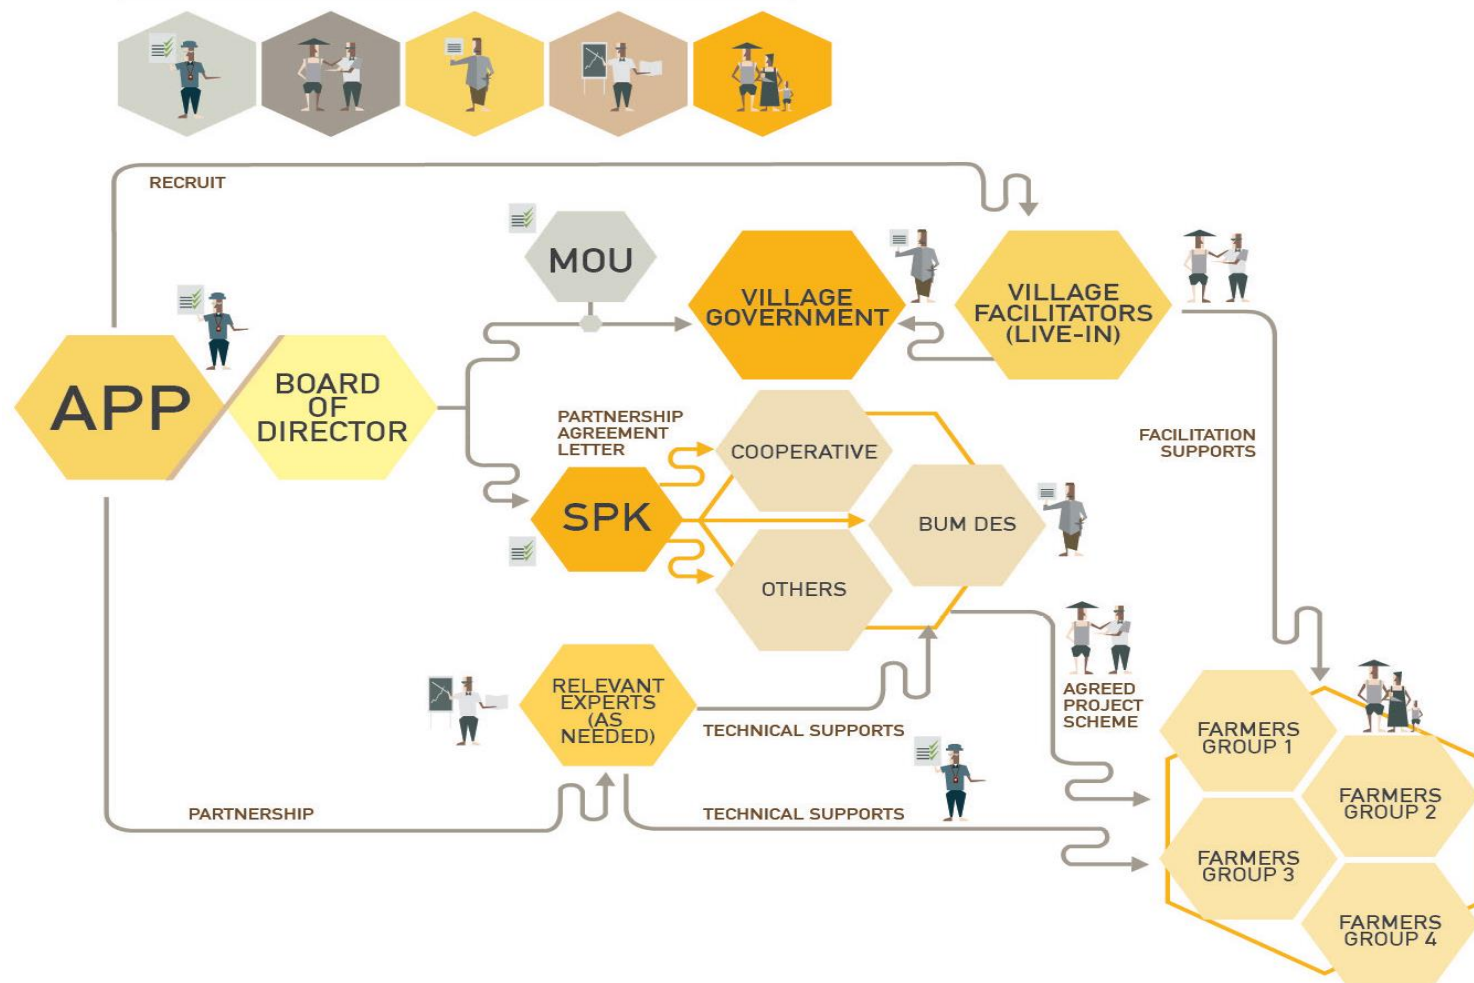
RECRUIT

MOU

VILLAGE GOVERNMENT

VILLAGE FACILITATORS (LIVE-IN)

APP

BOARD OF DIRECTOR

PARTNERSHIP AGREEMENT LETTER

COOPERATIVE

FACILITATION SUPPORTS

SPK

BUM DES

OTHERS

AGREED PROJECT SCHEME

RELEVANT EXPERTS (AS NEEDED)

TECHNICAL SUPPORTS

FARMERS GROUP 1

FARMERS GROUP 2

PARTNERSHIP

TECHNICAL SUPPORTS

FARMERS GROUP 3

FARMERS GROUP 4